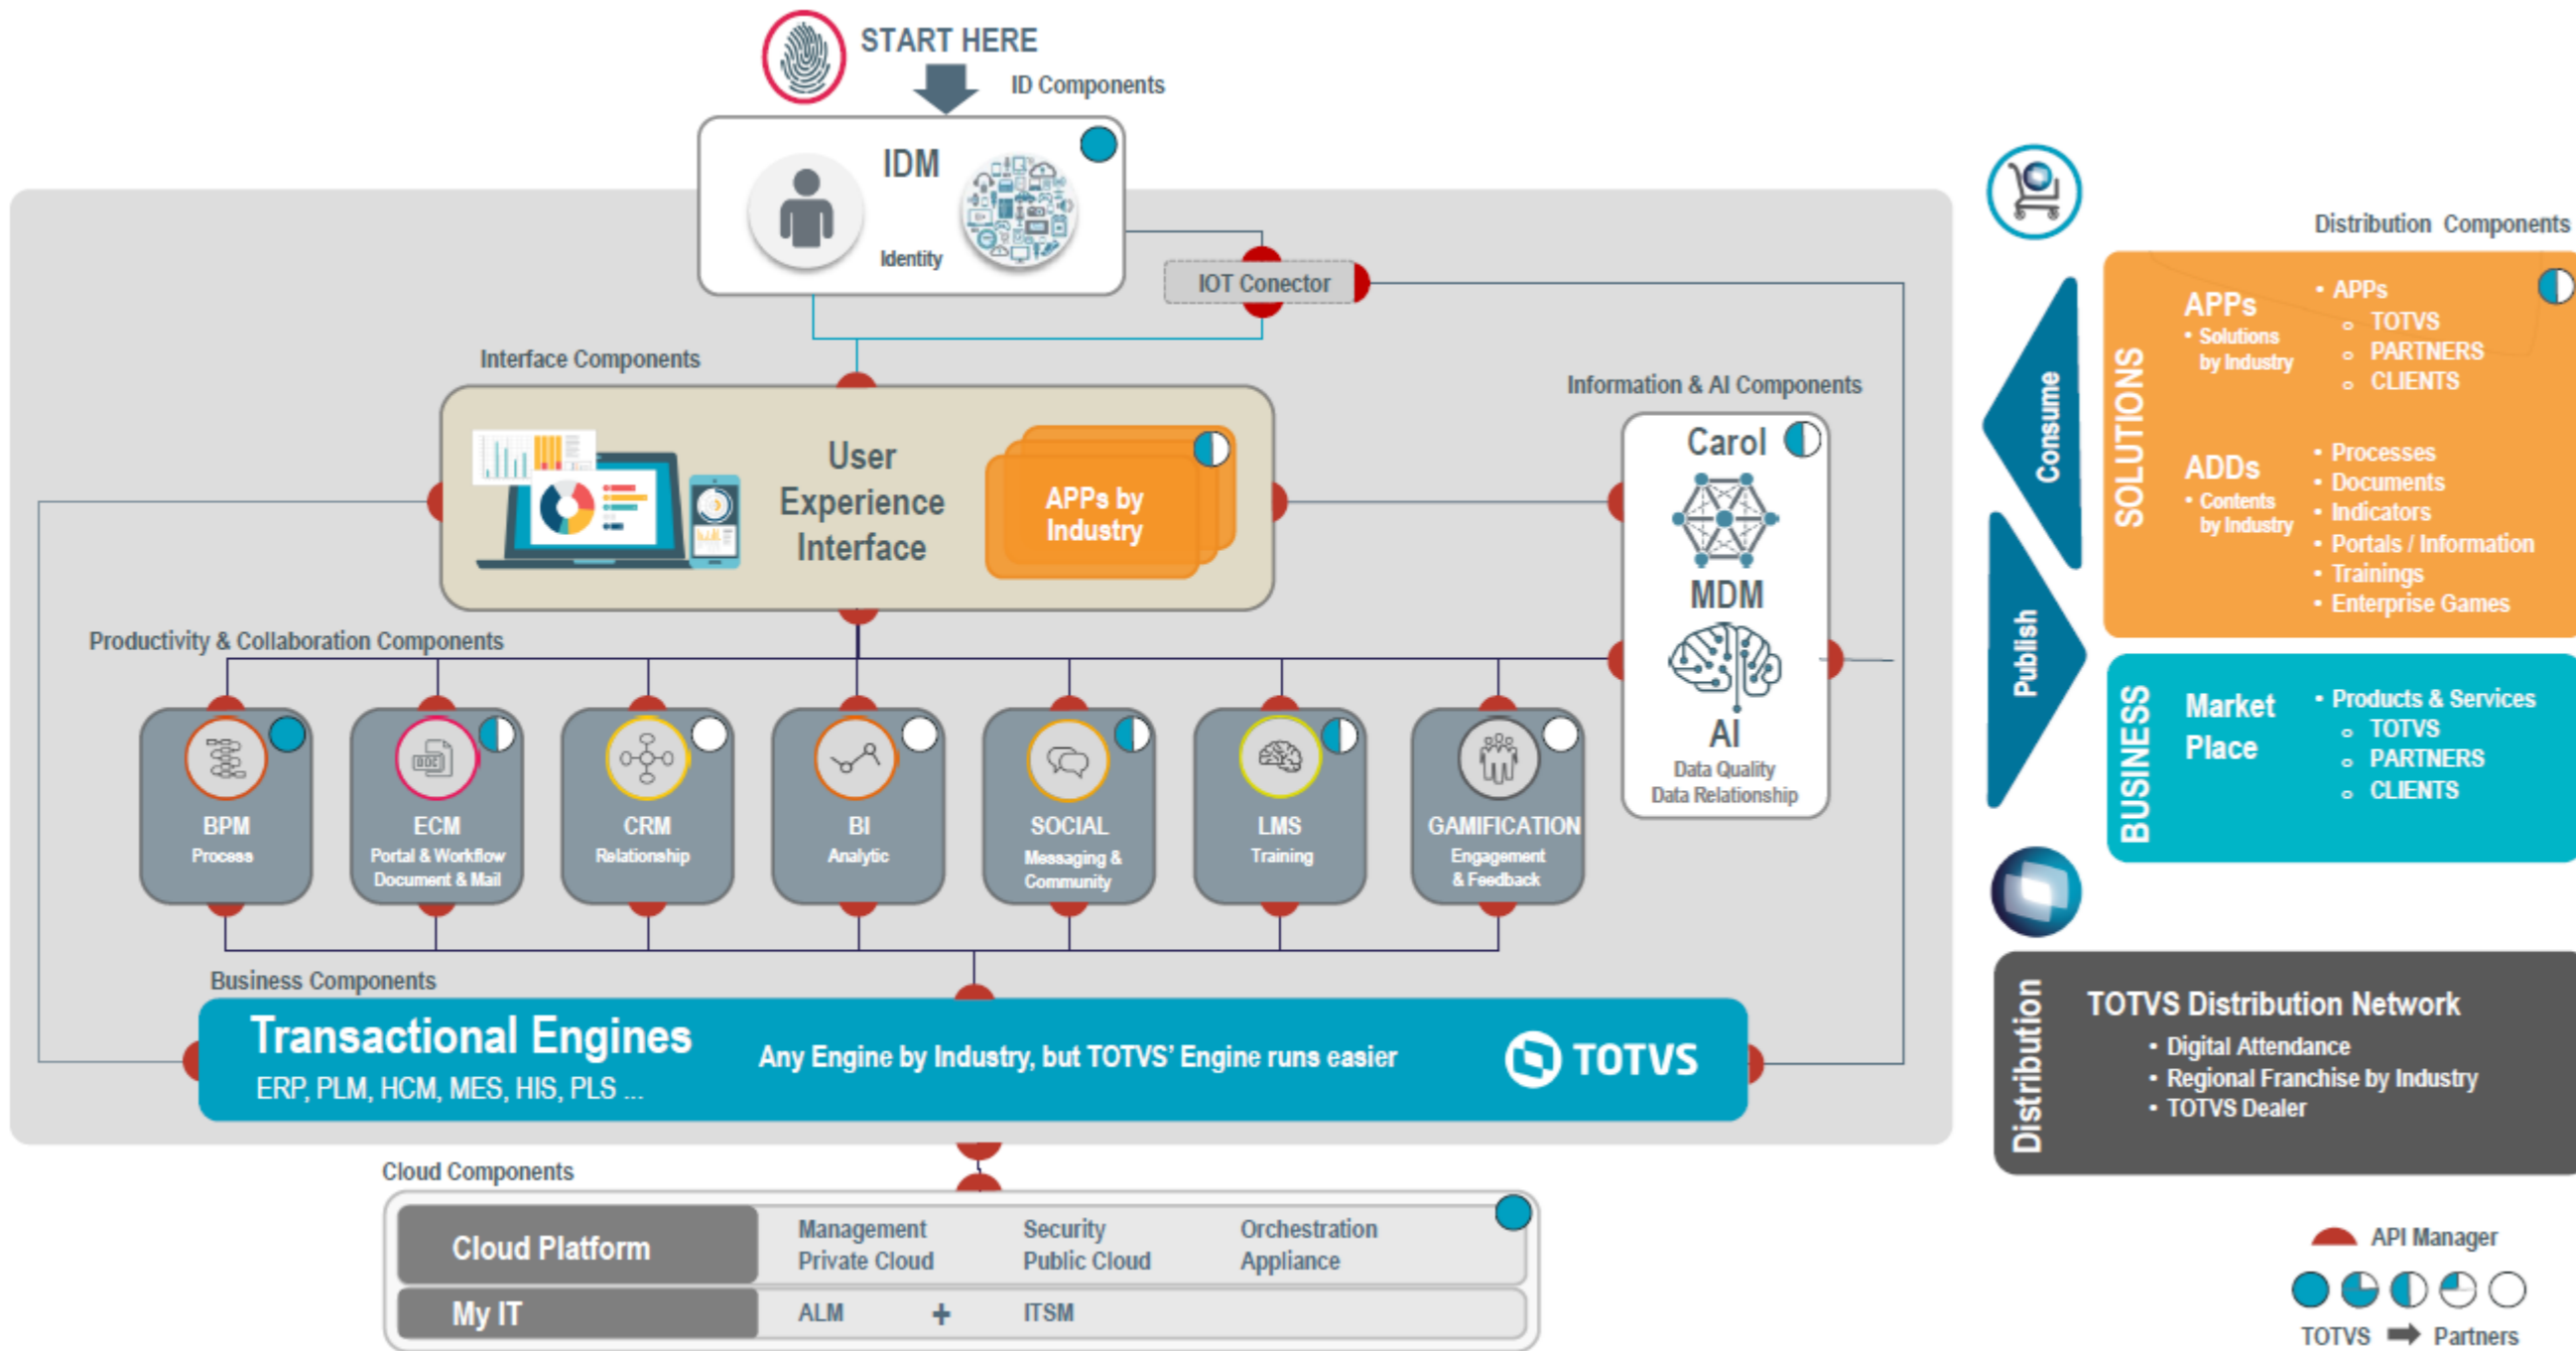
START HERE

ID Components

IDM

Identity

IOT Conector

Interface Components

User Experience Interface

APPs by Industry

Information & AI Components

Carol

MDM

AI

Data Quality
Data Relationship

Productivity & Collaboration Components

BPM
Process

ECM
Portal & Workflow
Document & Mail

CRM
Relationship

BI
Analytic

SOCIAL
Messaging & Community

LMS
Training

GAMIFICATION
Engagement & Feedback

Business Components

Transactional Engines
ERP, PLM, HCM, MES, HIS, PLS ...

Any Engine by Industry, but TOTVS' Engine runs easier

TOTVS

Cloud Components

| Cloud Platform | Management<br>Private Cloud | Security<br>Public Cloud | Orchestration<br>Appliance |
|---|---|---|---|
| My IT | ALM + | ITSM | |

Distribution Components

Consume

Publish

SOLUTIONS

APPs
• Solutions by Industry

• APPs
o TOTVS
o PARTNERS
o CLIENTS

ADDs
• Contents by Industry

• Processes
• Documents
• Indicators
• Portals / Information
• Trainings
• Enterprise Games

BUSINESS

Market Place

• Products & Services
o TOTVS
o PARTNERS
o CLIENTS

Distribution

TOTVS Distribution Network
• Digital Attendance
• Regional Franchise by Industry
• TOTVS Dealer

API Manager

TOTVS Partners